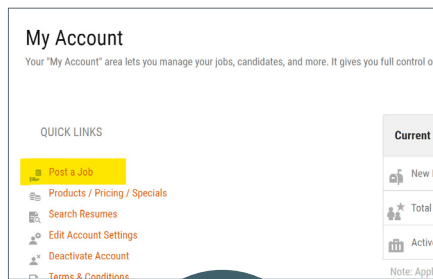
My Account

Your "My Account" area lets you manage your jobs, candidates, and more. It gives you full control o

QUICK LINKS

Post a Job
Products / Pricing / Specials
Search Resumes
Edit Account Settings
Deactivate Account
Terms & Conditions

Current

New

Total

Activ

Note: Appl